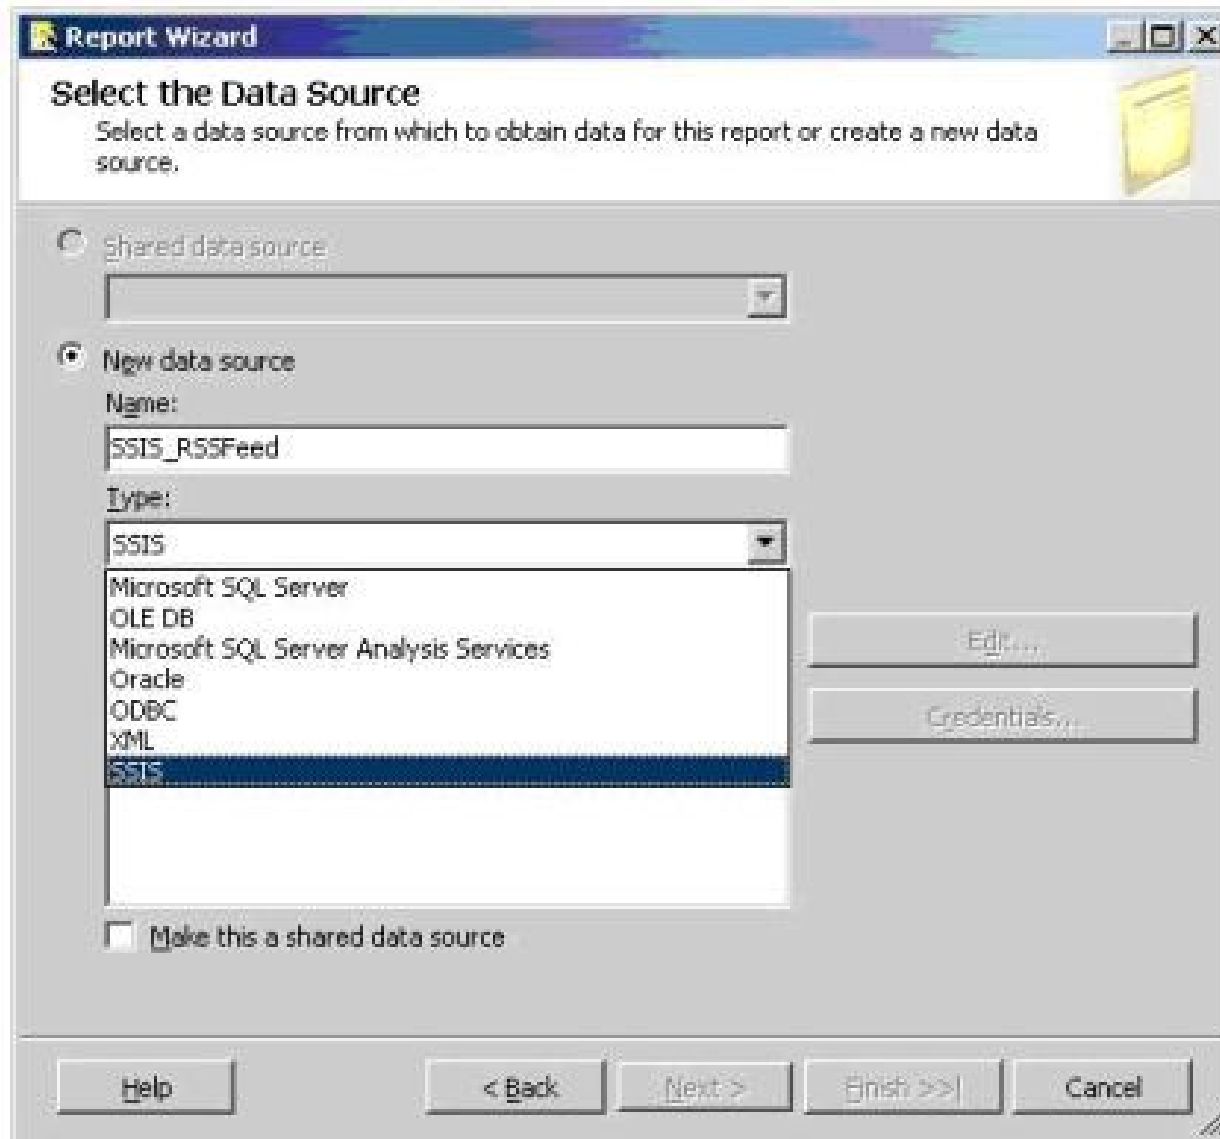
Report Wizard

Select the Data Source

Select a data source from which to obtain data for this report or create a new data source.

Shared data source

New data source

Name:

SSIS_RSSFeed

Type:

SSIS

Microsoft SQL Server
OLE DB
Microsoft SQL Server Analysis Services
Oracle
ODBC
XML
SSIS

Edit...

Credentials...

Make this a shared data source

Help

< Back

Next >

Finish >>|

Cancel